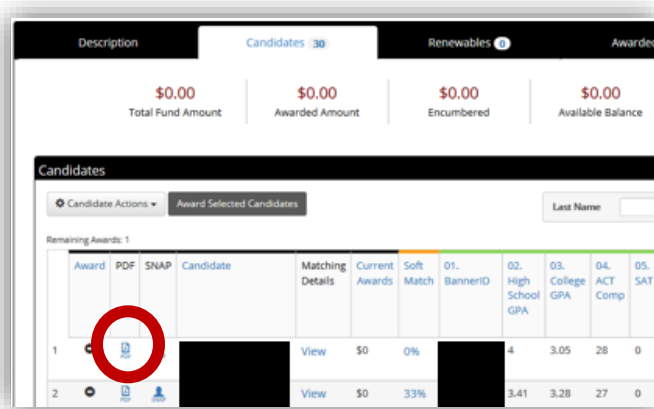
Description | Candidates 30 | Renewables 0 | Awarded

$0.00
Total Fund Amount

$0.00
Awarded Amount

$0.00
Encumbered

$0.00
Available Balance

Candidates

Candidate Actions | Award Selected Candidates | Last Name

Remaining Awards: 1

| | Award | PDF | SNAP | Candidate | Matching Details | Current Awards | Soft Match | 01. BannerID | 02. High School GPA | 03. College GPA | 04. ACT Comp | 05. SAT |
|---|---|---|---|---|---|---|---|---|---|---|---|---|
| 1 | | PDF | | | View | $0 | 0% | | 4 | 3.05 | 28 | 0 |
| 2 | | PDF | | | View | $0 | 33% | | 3.41 | 3.28 | 27 | 0 |